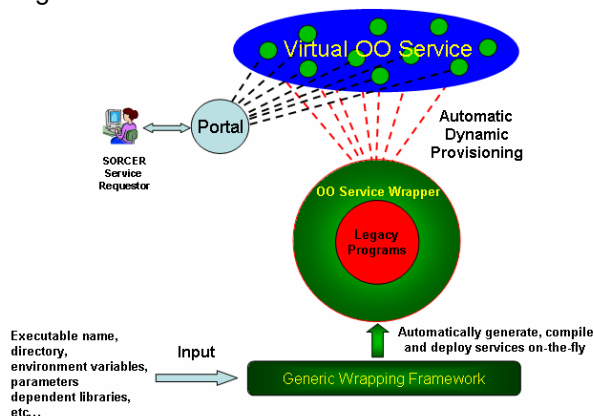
Virtual OO Service

Portal

SORCER Service Requestor

Automatic Dynamic Provisioning

OO Service Wrapper

Legacy Programs

Executable name, directory, environment variables, parameters dependent libraries, etc...

Input

Automatically generate, compile and deploy services on-the-fly

Generic Wrapping Framework